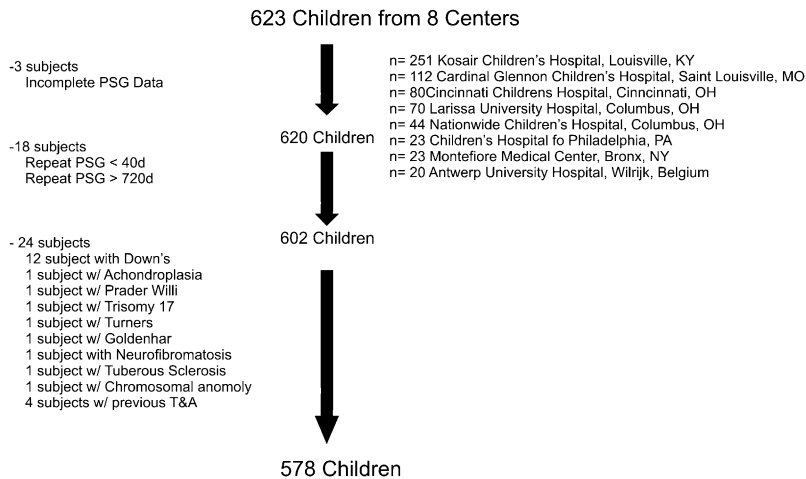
623 Children from 8 Centers

-3 subjects
Incomplete PSG Data

n= 251 Kosair Children's Hospital, Louisville, KY
n= 112 Cardinal Glennon Children's Hospital, Saint Louisville, MO
n= 80Cincinnati Childrens Hospital, Cinncinnati, OH
n= 70 Larissa University Hospital, Columbus, OH
n= 44 Nationwide Children's Hospital, Columbus, OH
n= 23 Children's Hospital fo Philadelphia, PA
n= 23 Montefiore Medical Center, Bronx, NY
n= 20 Antwerp University Hospital, Wilrijk, Belgium

620 Children

-18 subjects
Repeat PSG < 40d
Repeat PSG > 720d

602 Children

- 24 subjects
12 subject with Down's
1 subject w/ Achondroplasia
1 subject w/ Prader Willi
1 subject w/ Trisomy 17
1 subject w/ Turners
1 subject w/ Goldenhar
1 subject with Neurofibromatosis
1 subject w/ Tuberous Sclerosis
1 subject w/ Chromosomal anomoly
4 subjects w/ previous T&A

578 Children